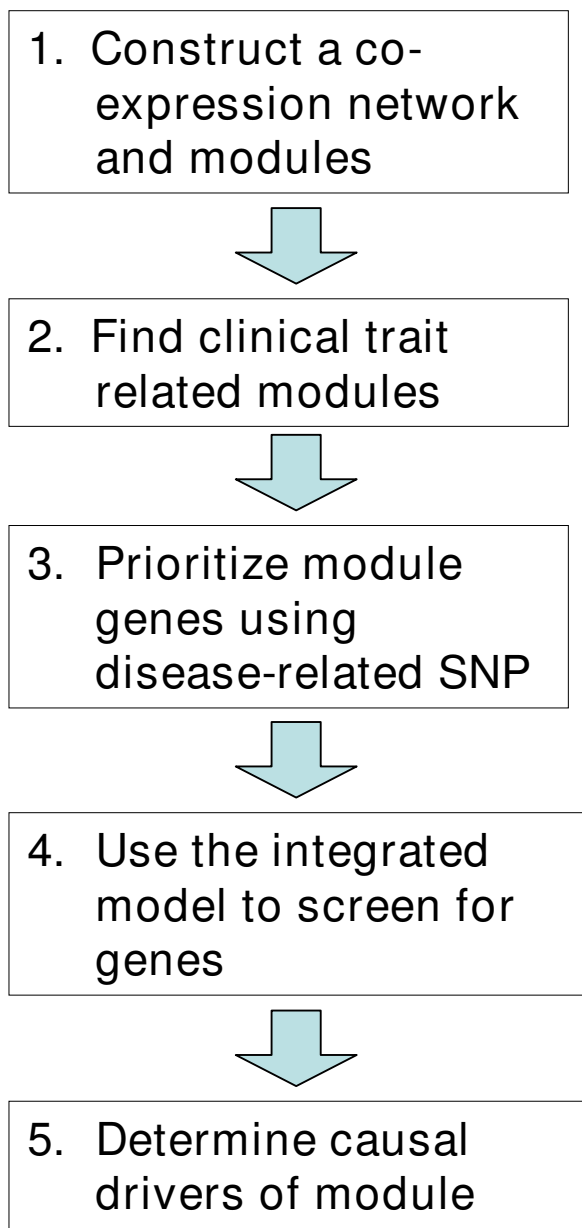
1. Construct a co-expression network and modules

2. Find clinical trait related modules

3. Prioritize module genes using disease-related SNP

4. Use the integrated model to screen for genes

5. Determine causal drivers of module